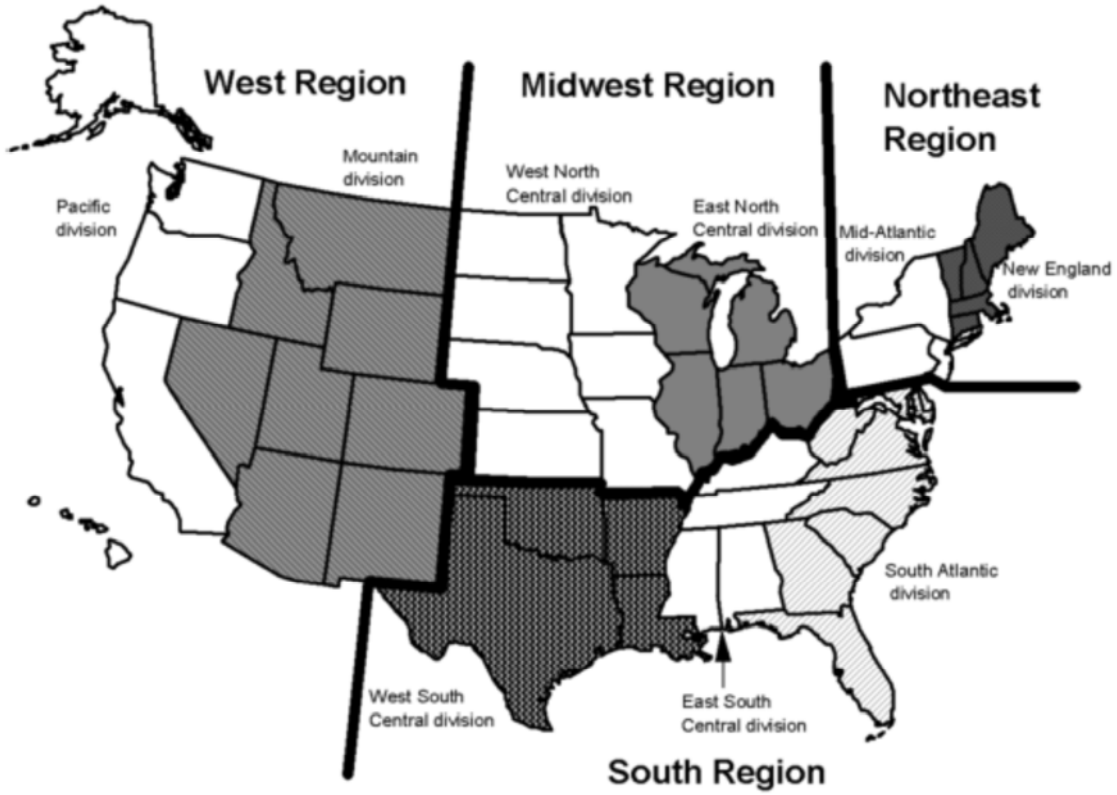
West Region

Midwest Region

Northeast Region

Mountain division

Pacific division

West North Central division

East North Central division

Mid-Atlantic division

New England division

South Atlantic division

West South Central division

East South Central division

South Region